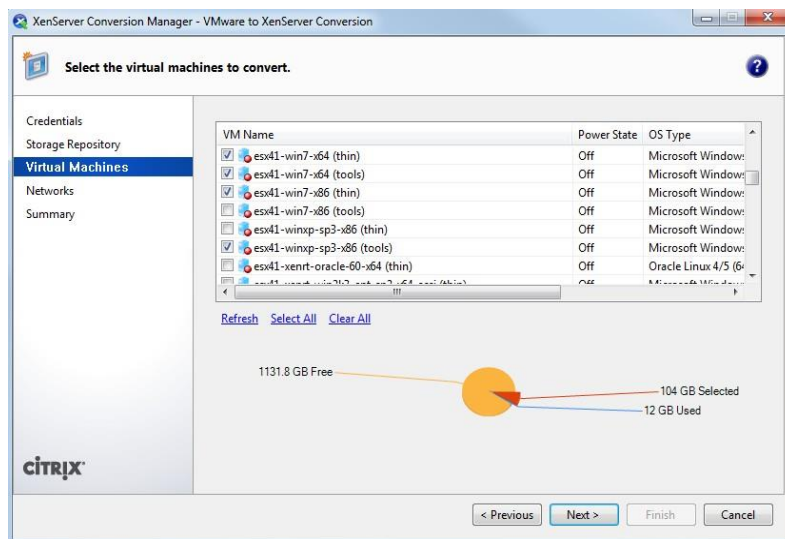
XenServer Conversion Manager - VMware to XenServer Conversion

Select the virtual machines to convert.

Credentials
Storage Repository
Virtual Machines
Networks
Summary

| VM Name | Power State | OS Type |
|---|---|---|
| esx41-win7-x64 (thin) | Off | Microsoft Windows |
| esx41-win7-x64 (tools) | Off | Microsoft Windows |
| esx41-win7-x86 (thin) | Off | Microsoft Windows |
| esx41-win7-x86 (tools) | Off | Microsoft Windows |
| esx41-winxp-sp3-x86 (thin) | Off | Microsoft Windows |
| esx41-winxp-sp3-x86 (tools) | Off | Microsoft Windows |
| esx41-xenrt-oracle-60-x64 (thin) | Off | Oracle Linux 4/5 (6 |
| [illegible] | Off | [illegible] |

Refresh Select All Clear All

1131.8 GB Free
104 GB Selected
12 GB Used

CITRIX

< Previous Next > Finish Cancel